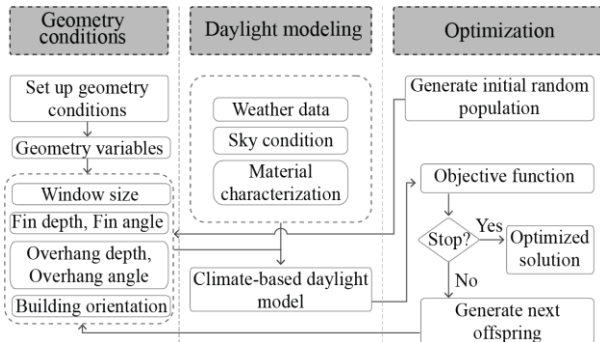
Geometry conditions

Set up geometry conditions

Geometry variables

Window size

Fin depth, Fin angle

Overhang depth, Overhang angle

Building orientation

Daylight modeling

Weather data

Sky condition

Material characterization

Climate-based daylight model

Optimization

Generate initial random population

Objective function

Stop?

Yes

Optimized solution

No

Generate next offspring